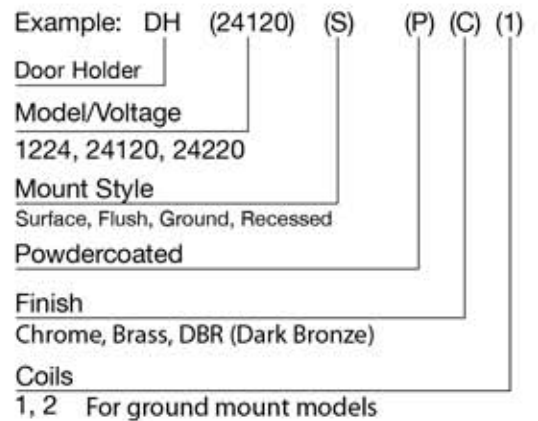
Example: DH (24120) (S) (P) (C) (1)

Door Holder

Model/Voltage

1224, 24120, 24220

Mount Style

Surface, Flush, Ground, Recessed

Powdercoated

Finish

Chrome, Brass, DBR (Dark Bronze)

Coils

1, 2 For ground mount models